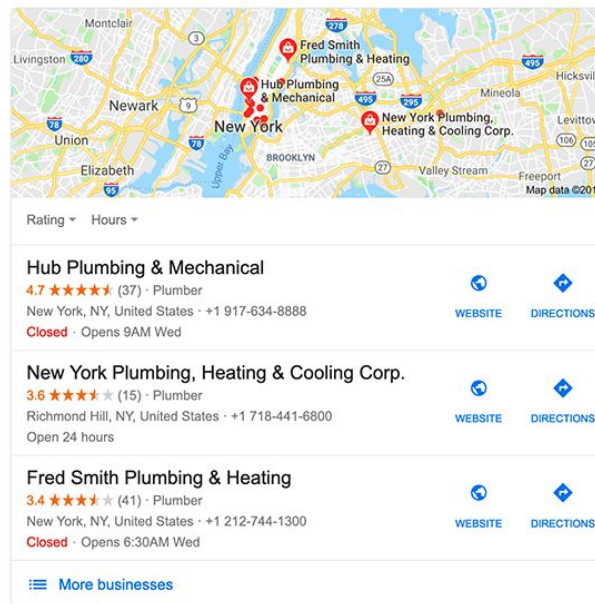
Montclair
278
3
Fred Smith Plumbing & Heating
Livingston 280
495
Hicksvil
Hub Plumbing & Mechanical
Newark
9
495
25A
Mineola
78
295
New York Plumbing, Heating & Cooling Corp.
Levittow
Union
New York
78
Upper Bay
BROOKLYN
106
Elizabeth
27
Valley Stream
95
Freeport
Map data ©201

Rating ▾ Hours ▾

Hub Plumbing & Mechanical
4.7 ★★★★★ (37) · Plumber
New York, NY, United States · +1 917-634-8888
Closed · Opens 9AM Wed
WEBSITE
DIRECTIONS

New York Plumbing, Heating & Cooling Corp.
3.6 ★★★★★ (15) · Plumber
Richmond Hill, NY, United States · +1 718-441-6800
Open 24 hours
WEBSITE
DIRECTIONS

Fred Smith Plumbing & Heating
3.4 ★★★★★ (41) · Plumber
New York, NY, United States · +1 212-744-1300
Closed · Opens 6:30AM Wed
WEBSITE
DIRECTIONS

More businesses